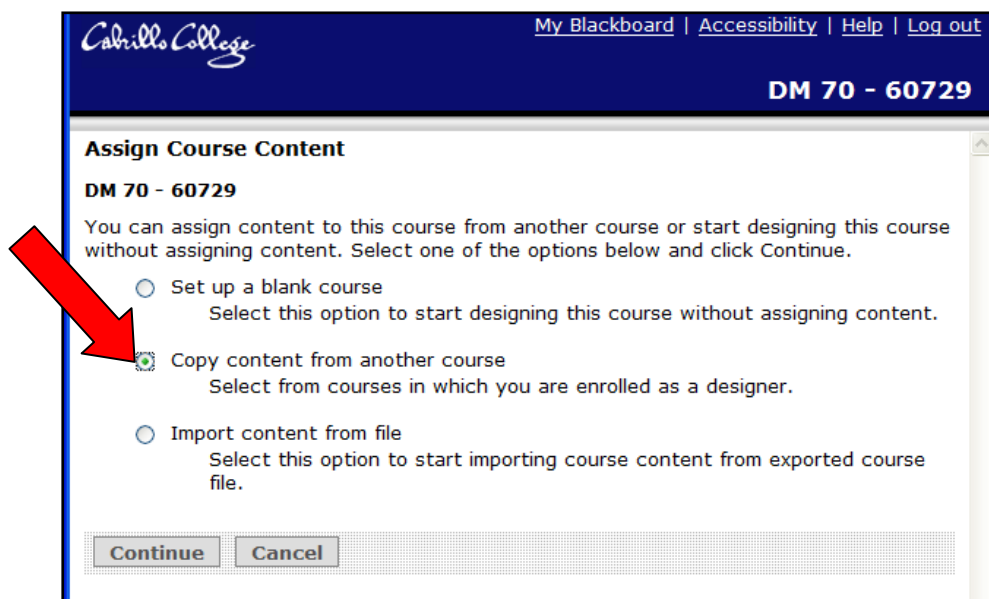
Cabrillo College

My Blackboard | Accessibility | Help | Log out

DM 70 - 60729

Assign Course Content

DM 70 - 60729

You can assign content to this course from another course or start designing this course without assigning content. Select one of the options below and click Continue.

Set up a blank course
Select this option to start designing this course without assigning content.

Copy content from another course
Select from courses in which you are enrolled as a designer.

Import content from file
Select this option to start importing course content from exported course file.

Continue Cancel